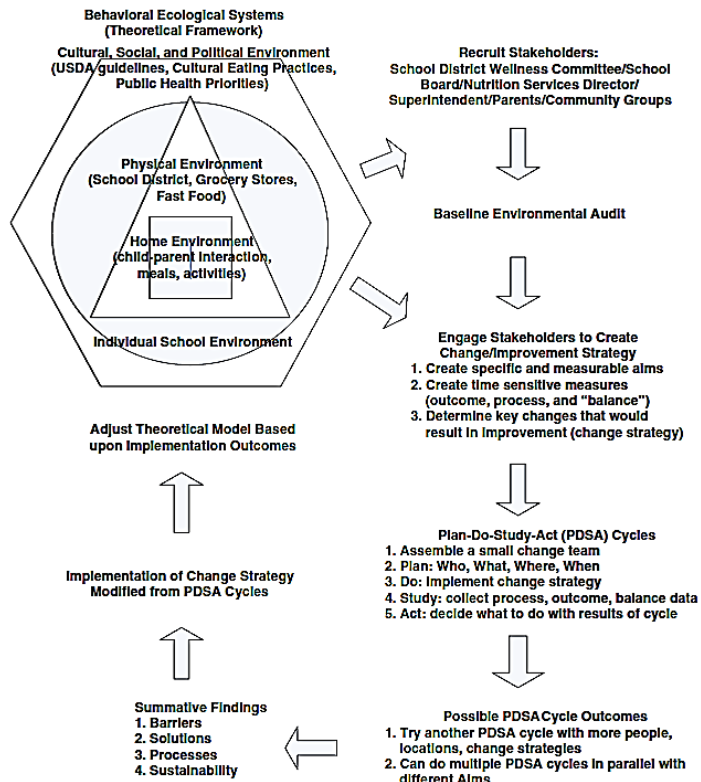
Behavioral Ecological Systems
(Theoretical Framework)

Cultural, Social, and Political Environment
(USDA guidelines, Cultural Eating Practices, Public Health Priorities)

Physical Environment
(School District, Grocery Stores, Fast Food)

Home Environment
(child-parent interaction, meals, activities)

Individual School Environment

Recruit Stakeholders:
School District Wellness Committee/School Board/Nutrition Services Director/ Superintendent/Parents/Community Groups

Baseline Environmental Audit

Engage Stakeholders to Create Change/Improvement Strategy
1. Create specific and measurable aims
2. Create time sensitive measures (outcome, process, and "balance")
3. Determine key changes that would result in improvement (change strategy)

Adjust Theoretical Model Based upon Implementation Outcomes

Plan-Do-Study-Act (PDSA) Cycles
1. Assemble a small change team
2. Plan: Who, What, Where, When
3. Do: Implement change strategy
4. Study: collect process, outcome, balance data
5. Act: decide what to do with results of cycle

Implementation of Change Strategy Modified from PDSA Cycles

Possible PDSA Cycle Outcomes
1. Try another PDSA cycle with more people, locations, change strategies
2. Can do multiple PDSA cycles in parallel with different Aims

Summative Findings
1. Barriers
2. Solutions
3. Processes
4. Sustainability